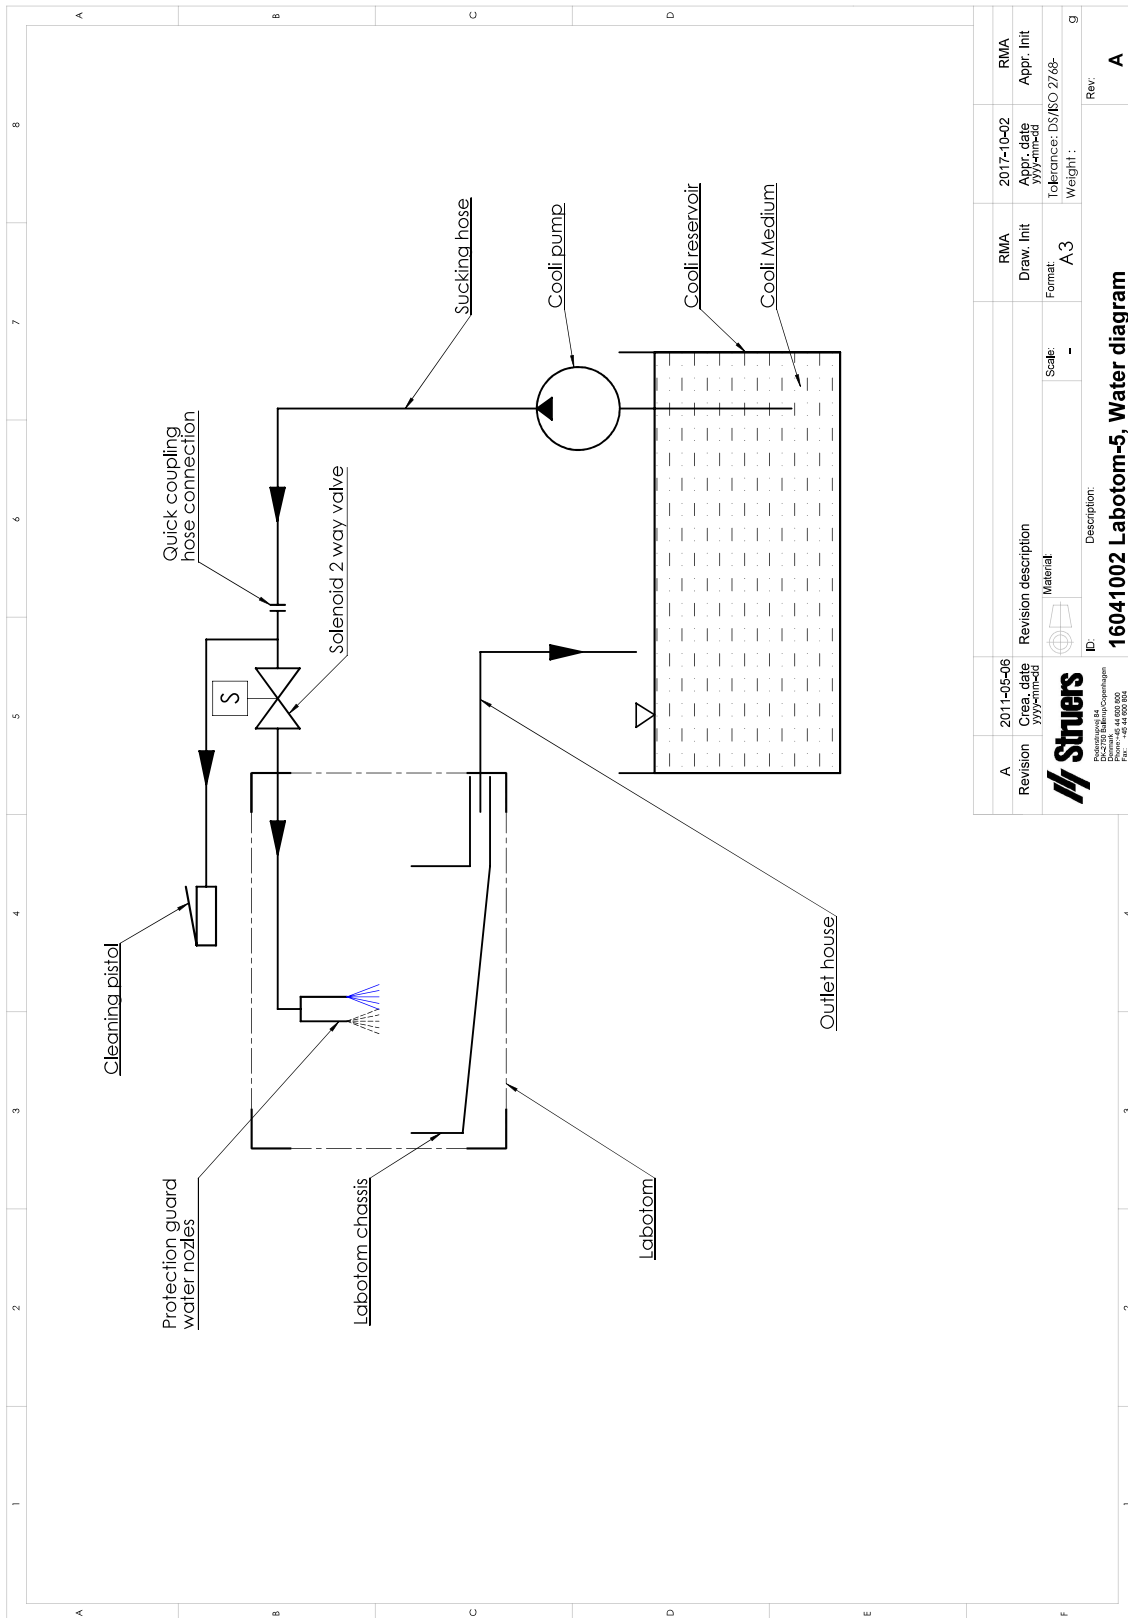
A B C D

8 7 6 5 4 3 2 1

Sucking hose

Cooli pump

Cooli reservoir

Cooli Medium

Quick coupling
hose connection

Solenoid 2 way valve

S

Cleaning pistol

Outlet house

Protection guard
water nozles

Labotom chassis

Labotom

| A | 2011-05-06 | | RMA | 2017-10-02 | RMA |
|---|---|---|---|---|---|
| Revision | Crea. date yyyy-mm-dd | Revision description | Draw. Init | Appr. date yyyy-mm-dd | Appr. Init |

Struers
Pederstrupvej 84
DK-2750 Ballerup/Copenhagen
Denmark
Phone: +45 44 600 800
Fax: +45 44 600 804

Material:

Scale: -

Format: A3

Tolerance: DS/ISO 2768-

Weight :

g

ID:

Description:

Rev:

16041002 Labotom-5, Water diagram

A

A B C D E F